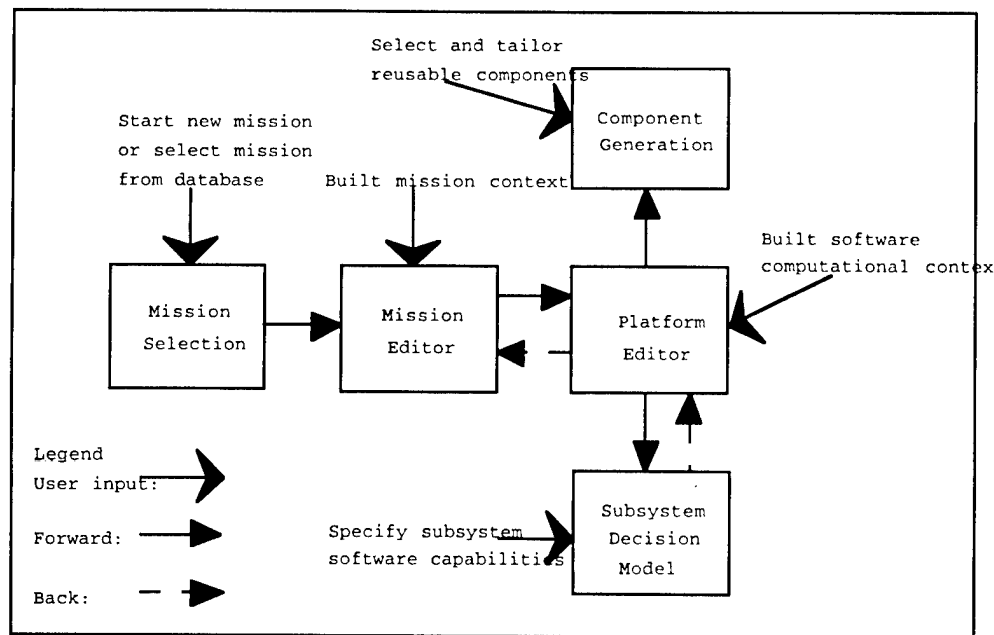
Select and tailor reusable components

Component Generation

Start new mission or select mission from database

Built mission context

Built software computational contex

Mission Selection

Mission Editor

Platform Editor

Legend

User input:

Forward:

Back:

Specify subsystem software capabilities

Subsystem Decision Model